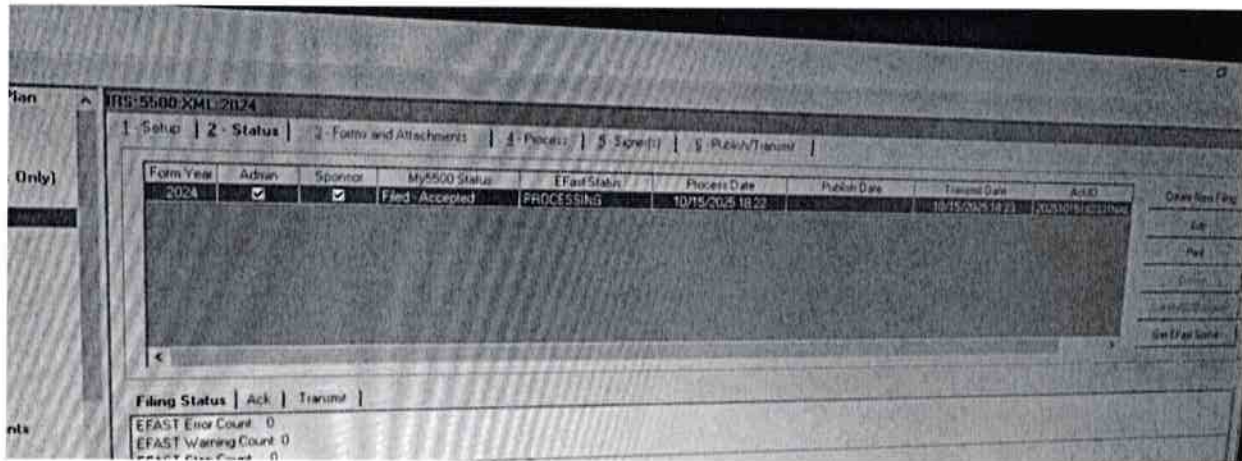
Plan

Only)

nts

IRS-5500-XML-2024

1 - Setup | 2 - Status | 3 - Forms and Attachments | 4 - Process | 5 - Signer(s) | 6 - Publish/Transmit |

| Form Year | Admin | Sponsor | My5500 Status | EFast Status | Process Date | Publish Date | Transmit Date | AckID |
|---|---|---|---|---|---|---|---|---|
| 2024 | ☑ | ☑ | Filed - Accepted | PROCESSING | 10/15/2025 18:22 | | 10/15/2025 18:23 | 20251015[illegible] |

Create New Filing

Edit

Find

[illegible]

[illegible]

Get EFast Status

Filing Status | Ack | Transmit |

EFAST Error Count: 0
EFAST Warning Count: 0
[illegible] 0